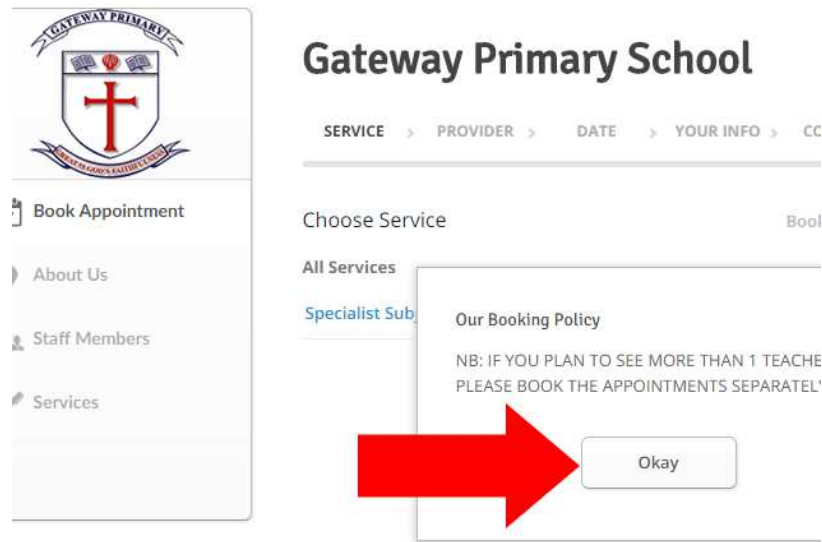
GATEWAY PRIMARY
GREAT IS GOD'S FAITHFULNESS

Book Appointment
About Us
Staff Members
Services

Gateway Primary School

SERVICE > PROVIDER > DATE > YOUR INFO > CO

Choose Service

Bool

All Services

Specialist Sub

Our Booking Policy

NB: IF YOU PLAN TO SEE MORE THAN 1 TEACHE
PLEASE BOOK THE APPOINTMENTS SEPARATEL

Okay